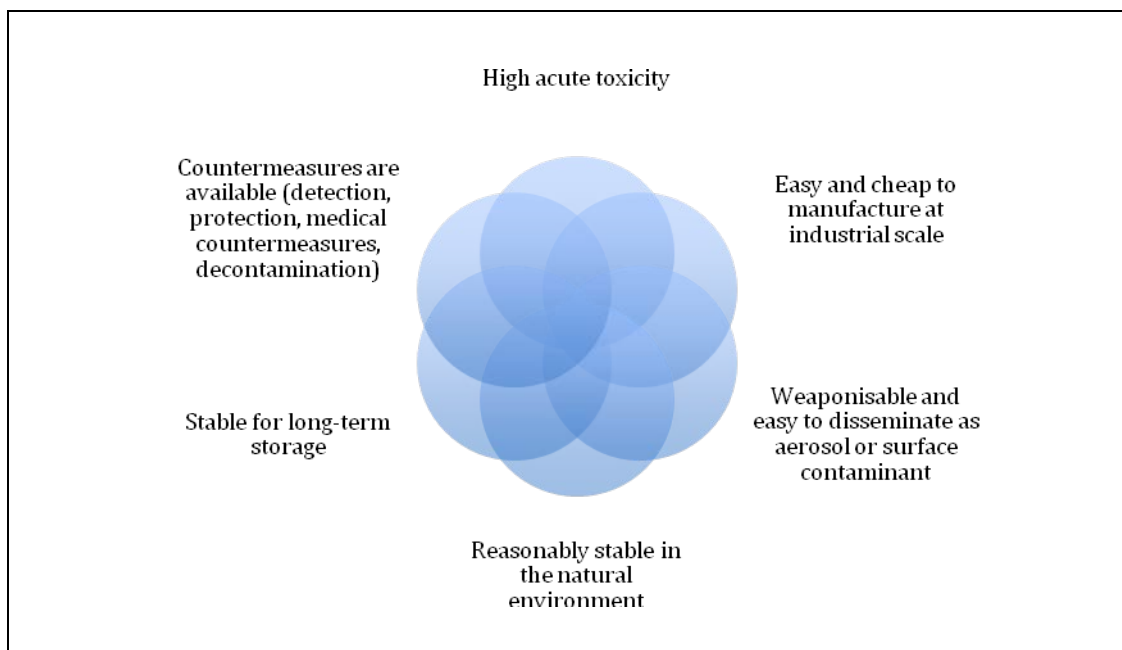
High acute toxicity

Easy and cheap to manufacture at industrial scale

Weaponisable and easy to disseminate as aerosol or surface contaminant

Reasonably stable in the natural environment

Stable for long-term storage

Countermeasures are available (detection, protection, medical countermeasures, decontamination)